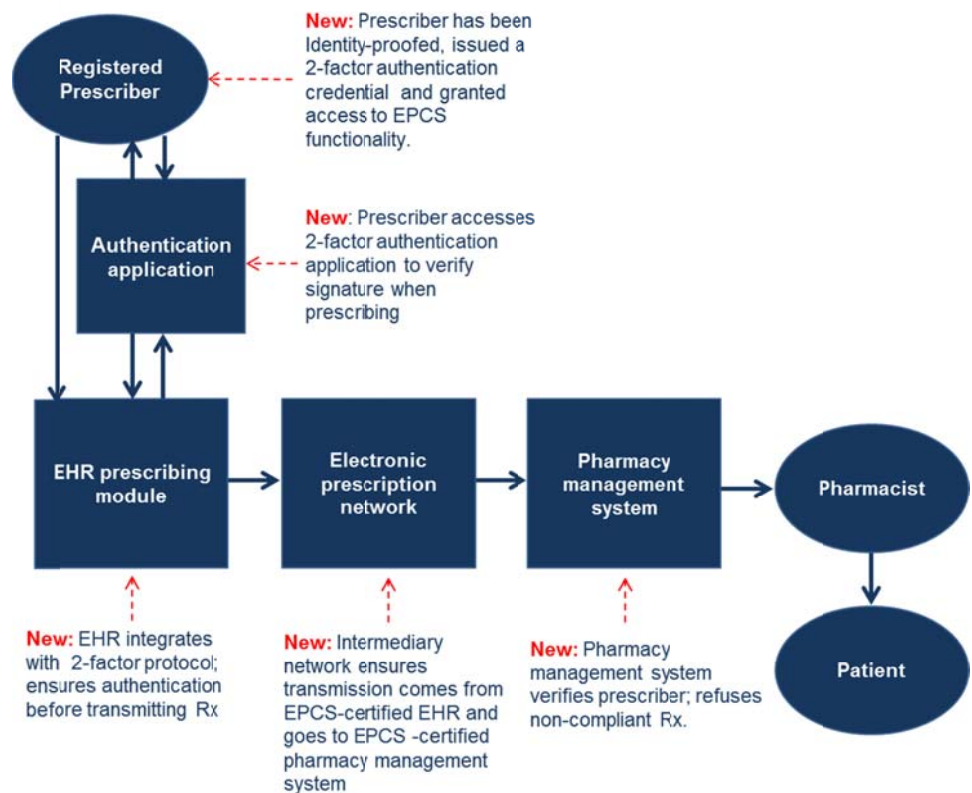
Registered Prescriber

New: Prescriber has been Identity-proofed, issued a 2-factor authentication credential and granted access to EPCS functionality.

Authentication application

New: Prescriber accesses 2-factor authentication application to verify signature when prescribing

EHR prescribing module

Electronic prescription network

Pharmacy management system

Pharmacist

Patient

New: EHR integrates with 2-factor protocol; ensures authentication before transmitting Rx

New: Intermediary network ensures transmission comes from EPCS-certified EHR and goes to EPCS -certified pharmacy management system

New: Pharmacy management system verifies prescriber; refuses non-compliant Rx.